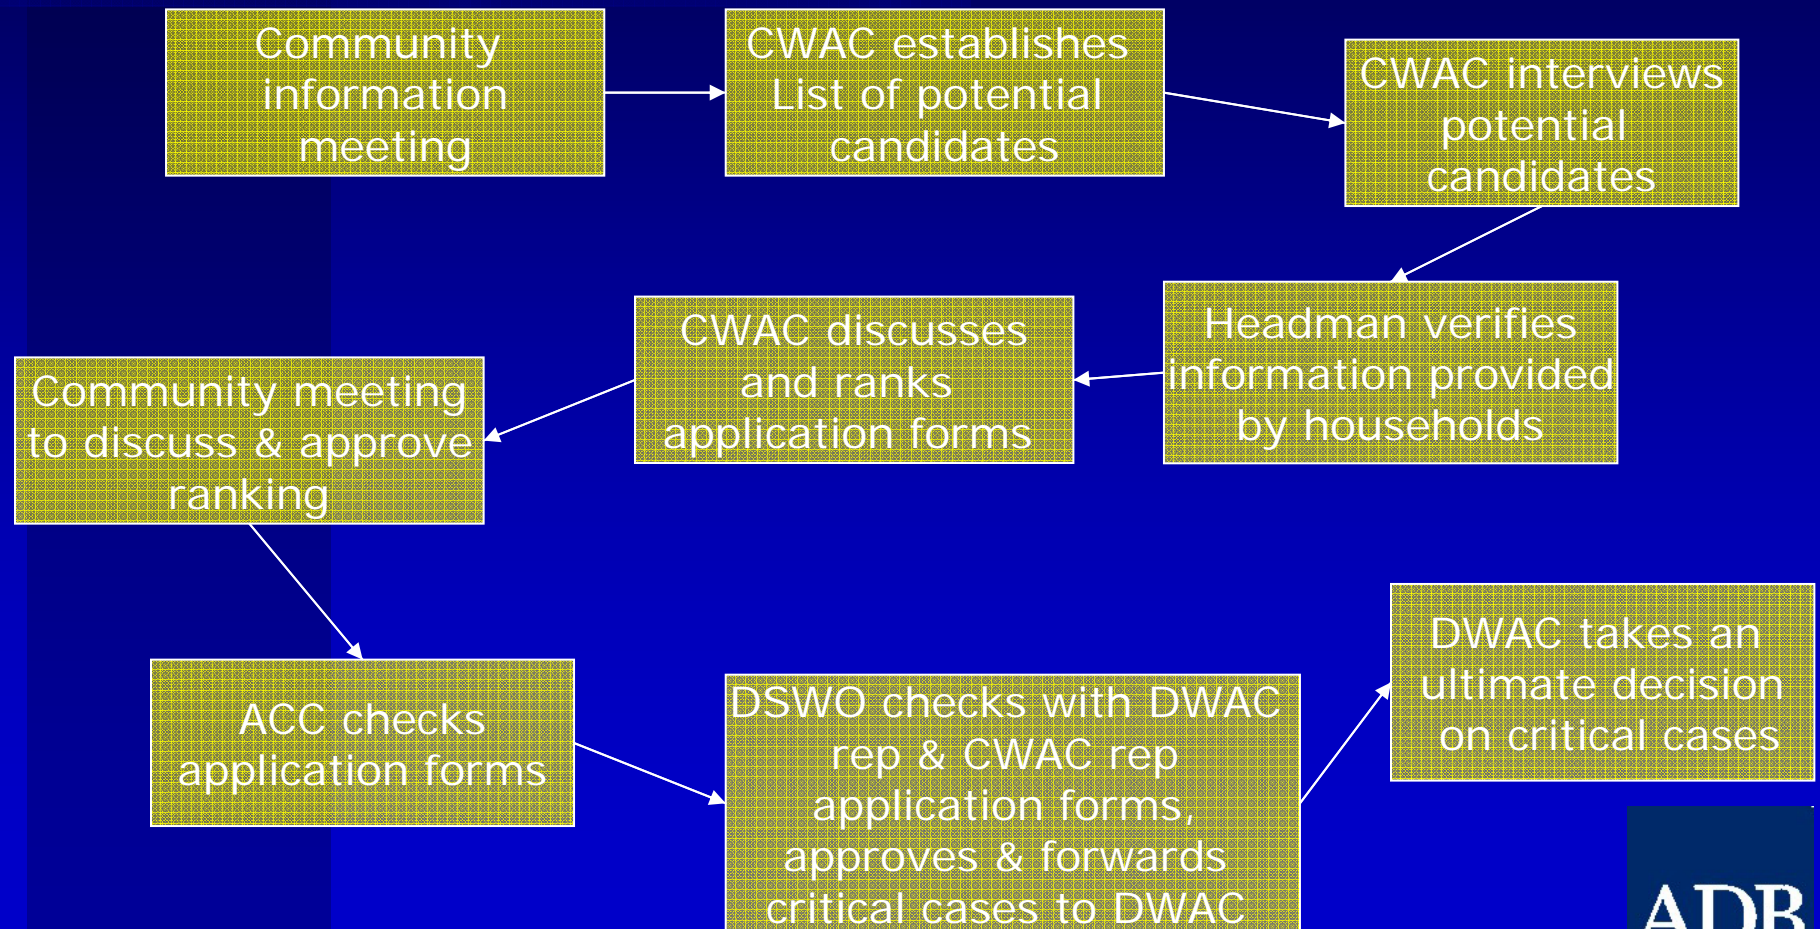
Community information meeting

CWAC establishes List of potential candidates

CWAC interviews potential candidates

Headman verifies information provided by households

CWAC discusses and ranks application forms

Community meeting to discuss & approve ranking

ACC checks application forms

DSWO checks with DWAC rep & CWAC rep application forms, approves & forwards critical cases to DWAC

DWAC takes an ultimate decision on critical cases

ADB